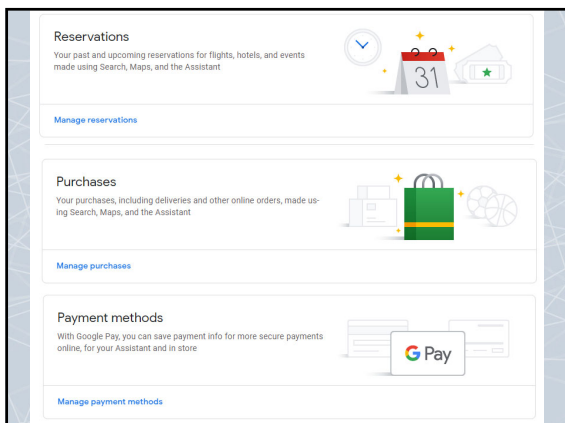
Reservations
Your past and upcoming reservations for flights, hotels, and events made using Search, Maps, and the Assistant

31

Manage reservations

Purchases
Your purchases, including deliveries and other online orders, made using Search, Maps, and the Assistant

Manage purchases

Payment methods
With Google Pay, you can save payment info for more secure payments online, for your Assistant and in store

G Pay

Manage payment methods